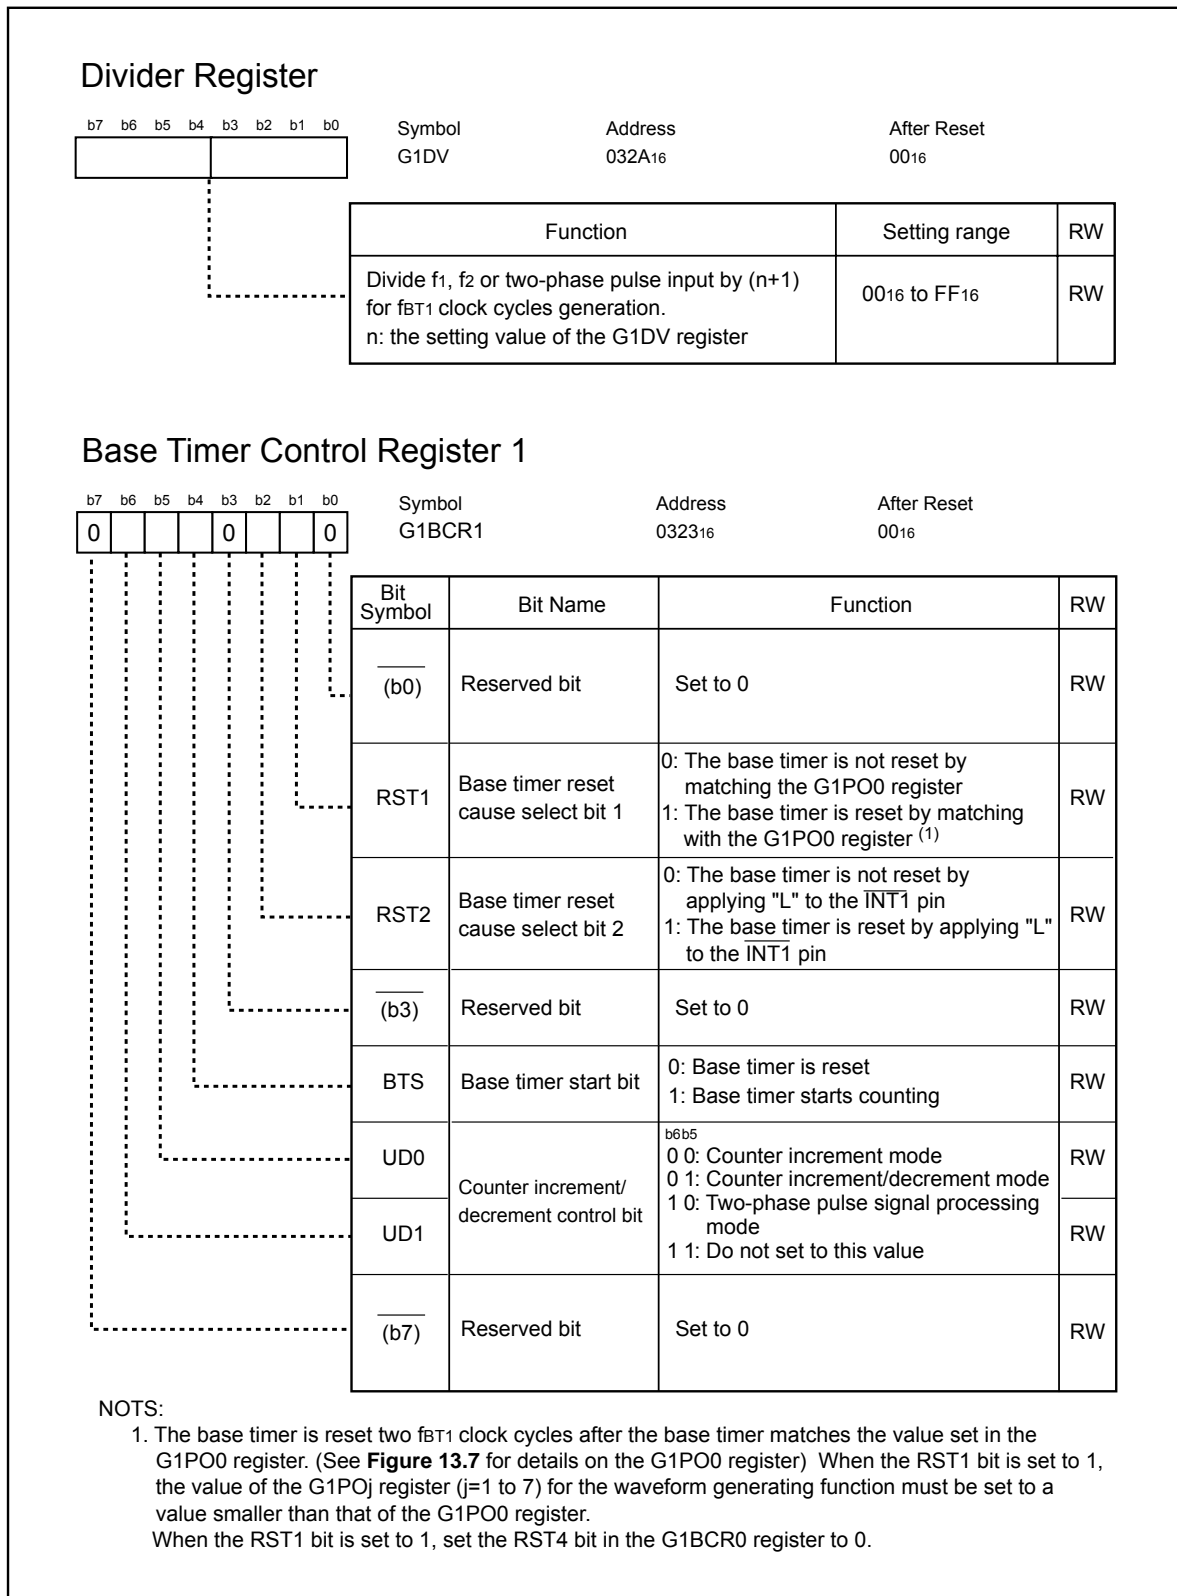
Divider Register

b7 b6 b5 b4 b3 b2 b1 b0

Symbol
G1DV

Address
$032A_{16}$

After Reset
$00_{16}$

| Function | Setting range | RW |
|---|---|---|
| Divide $f_1$, $f_2$ or two-phase pulse input by (n+1) for $f_{BT1}$ clock cycles generation. n: the setting value of the G1DV register | $00_{16}$ to $FF_{16}$ | RW |

Base Timer Control Register 1

b7 b6 b5 b4 b3 b2 b1 b0
0 0 0

Symbol
G1BCR1

Address
$0323_{16}$

After Reset
$00_{16}$

| Bit Symbol | Bit Name | Function | RW |
|---|---|---|---|
| $\overline{\phantom{xx}}$ (b0) | Reserved bit | Set to 0 | RW |
| RST1 | Base timer reset cause select bit 1 | 0: The base timer is not reset by matching the G1PO0 register 1: The base timer is reset by matching with the G1PO0 register $^{(1)}$ | RW |
| RST2 | Base timer reset cause select bit 2 | 0: The base timer is not reset by applying "L" to the $\overline{INT1}$ pin 1: The base timer is reset by applying "L" to the $\overline{INT1}$ pin | RW |
| $\overline{\phantom{xx}}$ (b3) | Reserved bit | Set to 0 | RW |
| BTS | Base timer start bit | 0: Base timer is reset 1: Base timer starts counting | RW |
| UD0 | Counter increment/ decrement control bit | b6b5 0 0: Counter increment mode 0 1: Counter increment/decrement mode 1 0: Two-phase pulse signal processing mode 1 1: Do not set to this value | RW |
| UD1 | | | RW |
| $\overline{\phantom{xx}}$ (b7) | Reserved bit | Set to 0 | RW |

NOTS:
1. The base timer is reset two $f_{BT1}$ clock cycles after the base timer matches the value set in the G1PO0 register. (See **Figure 13.7** for details on the G1PO0 register) When the RST1 bit is set to 1, the value of the G1POj register (j=1 to 7) for the waveform generating function must be set to a value smaller than that of the G1PO0 register.
When the RST1 bit is set to 1, set the RST4 bit in the G1BCR0 register to 0.